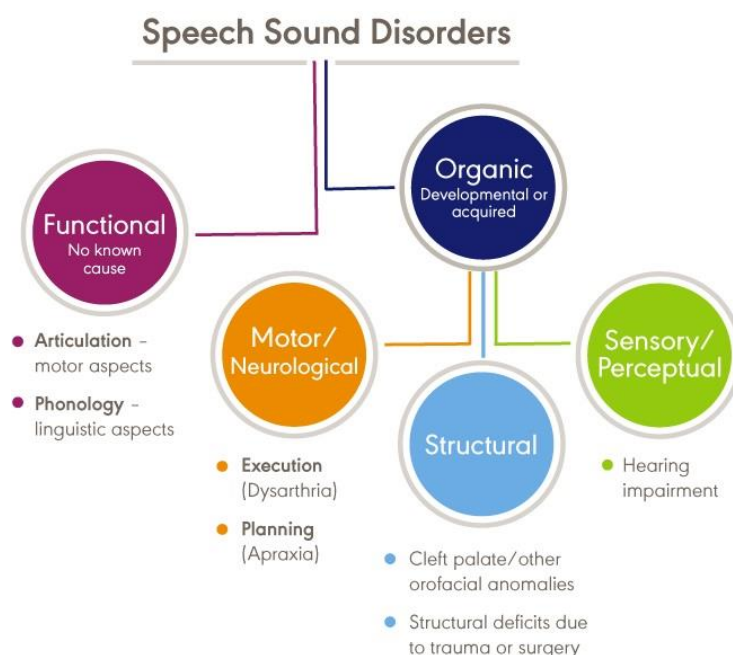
Speech Sound Disorders

Functional
No known cause

- Articulation – motor aspects
- Phonology – linguistic aspects

Organic
Developmental or acquired

Motor/ Neurological

- Execution (Dysarthria)
- Planning (Apraxia)

Structural

- Cleft palate/other orofacial anomalies
- Structural deficits due to trauma or surgery

Sensory/ Perceptual

- Hearing impairment